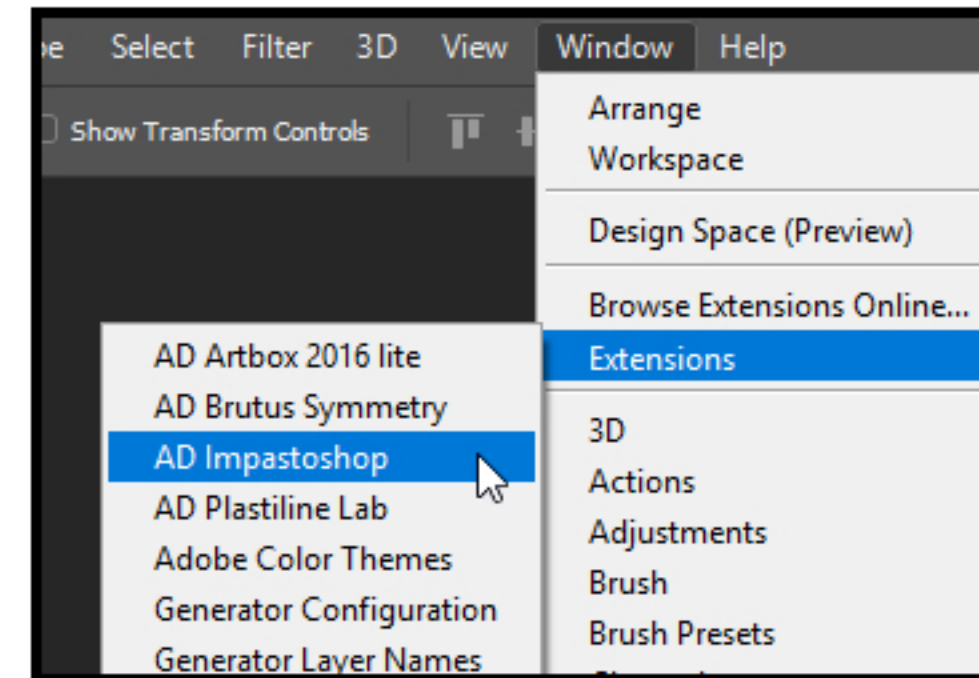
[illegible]e Select Filter 3D View Window Help

Show Transform Controls

Arrange
Workspace
Design Space (Preview)
Browse Extensions Online...
Extensions
3D
Actions
Adjustments
Brush
Brush Presets

AD Artbox 2016 lite
AD Brutus Symmetry
AD Impastoshop
AD Plastiline Lab
Adobe Color Themes
Generator Configuration
Generator Layer Names